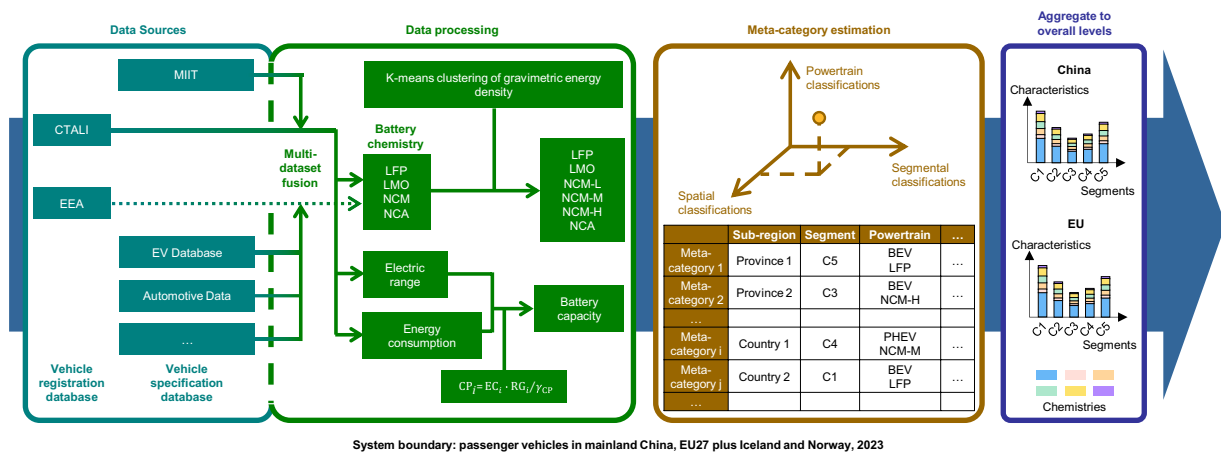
Data Sources

MIIT

CTALI

EEA

EV Database

Automotive Data

...

Vehicle registration database

Vehicle specification database

Data processing

K-means clustering of gravimetric energy density

Multi-dataset fusion

Battery chemistry

LFP
LMO
NCM
NCA

LFP
LMO
NCM-L
NCM-M
NCM-H
NCA

Electric range

Energy consumption

Battery capacity

$CP_j = EC_i \cdot RG_i / \gamma_{CP}$

Meta-category estimation

Powertrain classifications

Segmental classifications

Spatial classifications

| | Sub-region | Segment | Powertrain | ... |
|---|---|---|---|---|
| Meta-category 1 | Province 1 | C5 | BEV LFP | ... |
| Meta-category 2 | Province 2 | C3 | BEV NCM-H | ... |
| ... | | | | |
| Meta-category i | Country 1 | C4 | PHEV NCM-M | ... |
| Meta-category j | Country 2 | C1 | BEV LFP | ... |
| ... | | | | |

Aggregate to overall levels

China

Characteristics

C1 C2 C3 C4 C5

Segments

EU

Characteristics

C1 C2 C3 C4 C5

Segments

Chemistries

System boundary: passenger vehicles in mainland China, EU27 plus Iceland and Norway, 2023